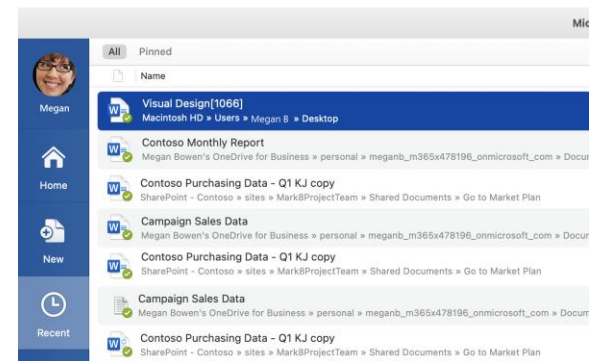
Mic

Megan

Home

New

Recent

All Pinned

Name

Visual Design[1066]
Macintosh HD » Users » Megan B » Desktop

Contoso Monthly Report
Megan Bowen's OneDrive for Business » personal » meganb_m365x478196_onmicrosoft_com » Docu

Contoso Purchasing Data - Q1 KJ copy
SharePoint - Contoso » sites » Mark8ProjectTeam » Shared Documents » Go to Market Plan

Campaign Sales Data
Megan Bowen's OneDrive for Business » personal » meganb_m365x478196_onmicrosoft_com » Docu

Contoso Purchasing Data - Q1 KJ copy
SharePoint - Contoso » sites » Mark8ProjectTeam » Shared Documents » Go to Market Plan

Campaign Sales Data
Megan Bowen's OneDrive for Business » personal » meganb_m365x478196_onmicrosoft_com » Docu

Contoso Purchasing Data - Q1 KJ copy
SharePoint - Contoso » sites » Mark8ProjectTeam » Shared Documents » Go to Market Plan